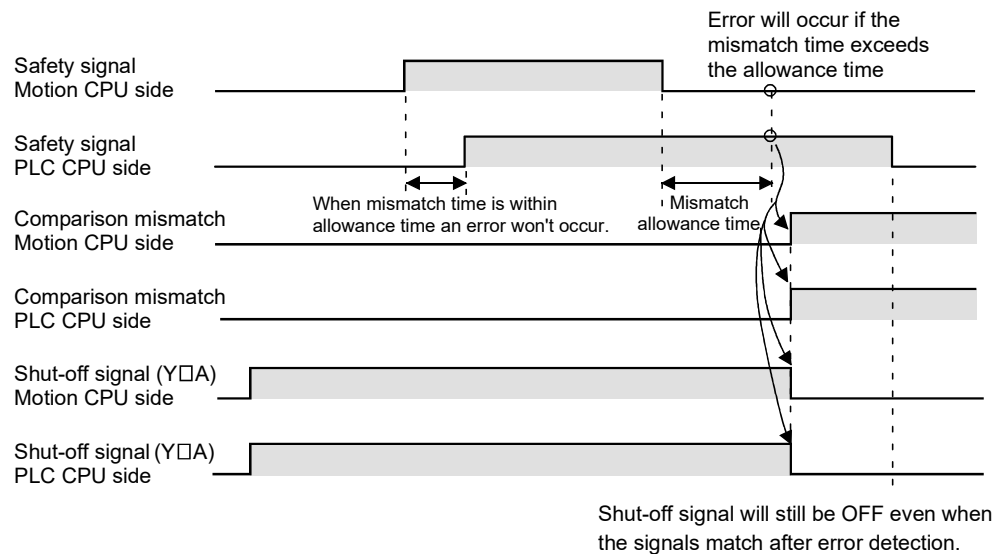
Error will occur if the mismatch time exceeds the allowance time

Safety signal
Motion CPU side

Safety signal
PLC CPU side

When mismatch time is within allowance time an error won't occur.

Mismatch allowance time

Comparison mismatch
Motion CPU side

Comparison mismatch
PLC CPU side

Shut-off signal (Y□A)
Motion CPU side

Shut-off signal (Y□A)
PLC CPU side

Shut-off signal will still be OFF even when the signals match after error detection.